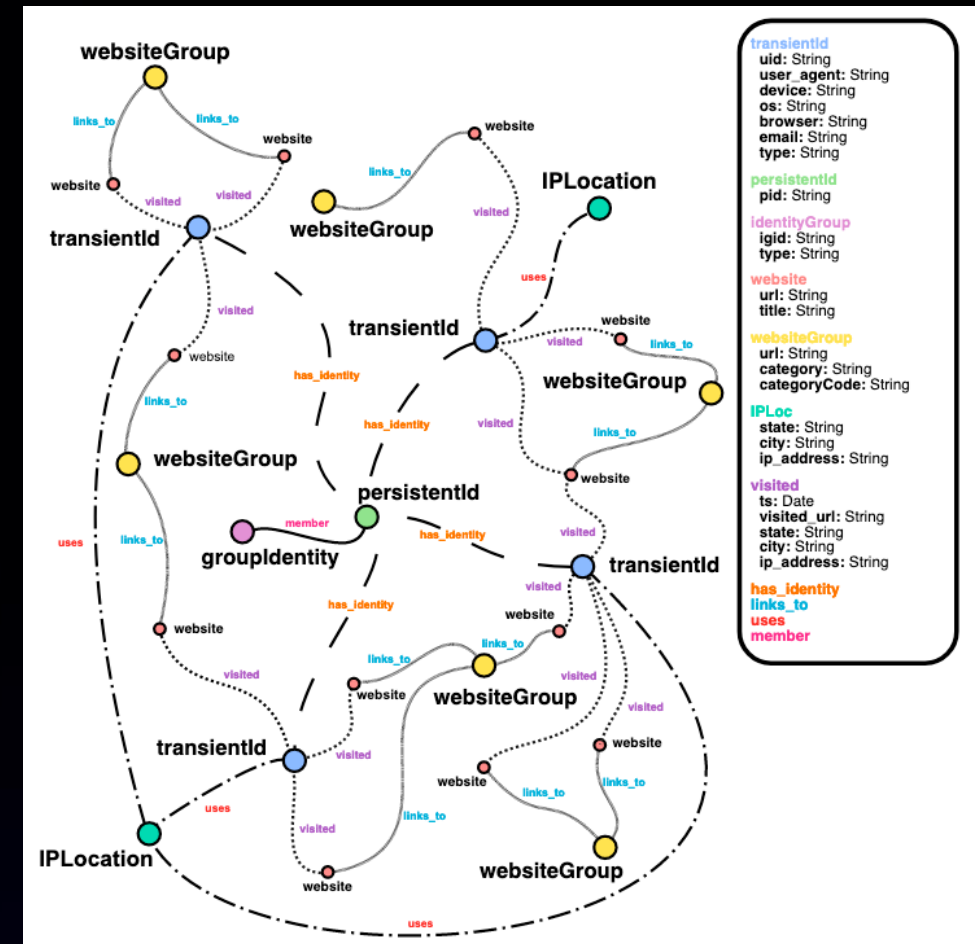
websiteGroup
links_to
links_to
website
website
visited
visited
transientId
website
links_to
websiteGroup
visited
IPLocation
visited
website
uses
transientId
website
visited
links_to
has_identity
websiteGroup
links_to
has_identity
visited
links_to
websiteGroup
website
uses
links_to
persistentId
member
visited
groupIdentity
has_identity
transientId
visited
has_identity
website
website
links_to
links_to
visited
website
websiteGroup
visited
visited
transientId
visited
website
uses
website
links_to
links_to
visited
links_to
IPLocation
website
websiteGroup
uses

transientId
uid: String
user_agent: String
device: String
os: String
browser: String
email: String
type: String

persistentId
pid: String

identityGroup
igid: String
type: String

website
url: String
title: String

websiteGroup
url: String
category: String
categoryCode: String

IPLoc
state: String
city: String
ip_address: String

visited
ts: Date
visited_url: String
state: String
city: String
ip_address: String

has_identity
links_to
uses
member